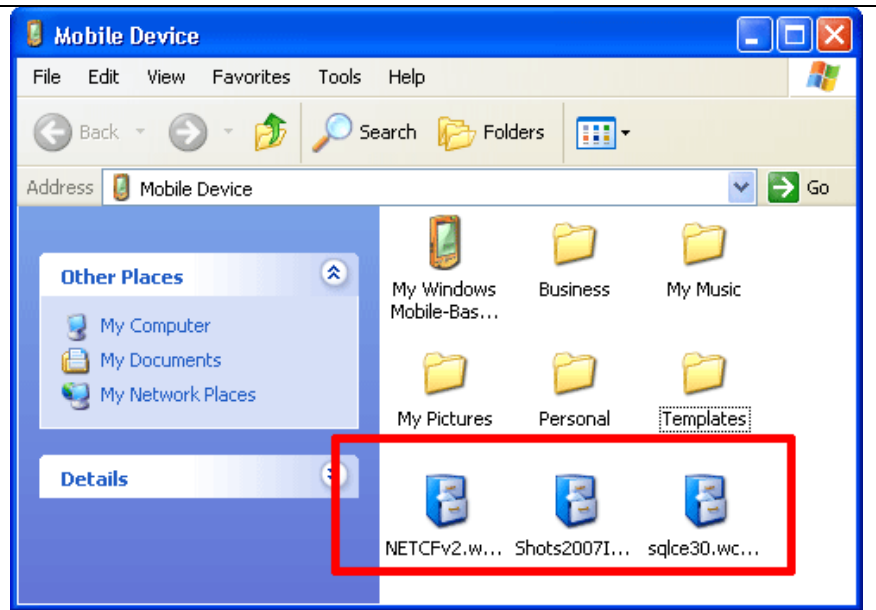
Mobile Device

File Edit View Favorites Tools Help

Back Search Folders

Address Mobile Device Go

Other Places

My Computer
My Documents
My Network Places

Details

My Windows Mobile-Bas...
Business
My Music
My Pictures
Personal
Templates
NETCFv2.w...
Shots2007I...
sqlce30.wc...